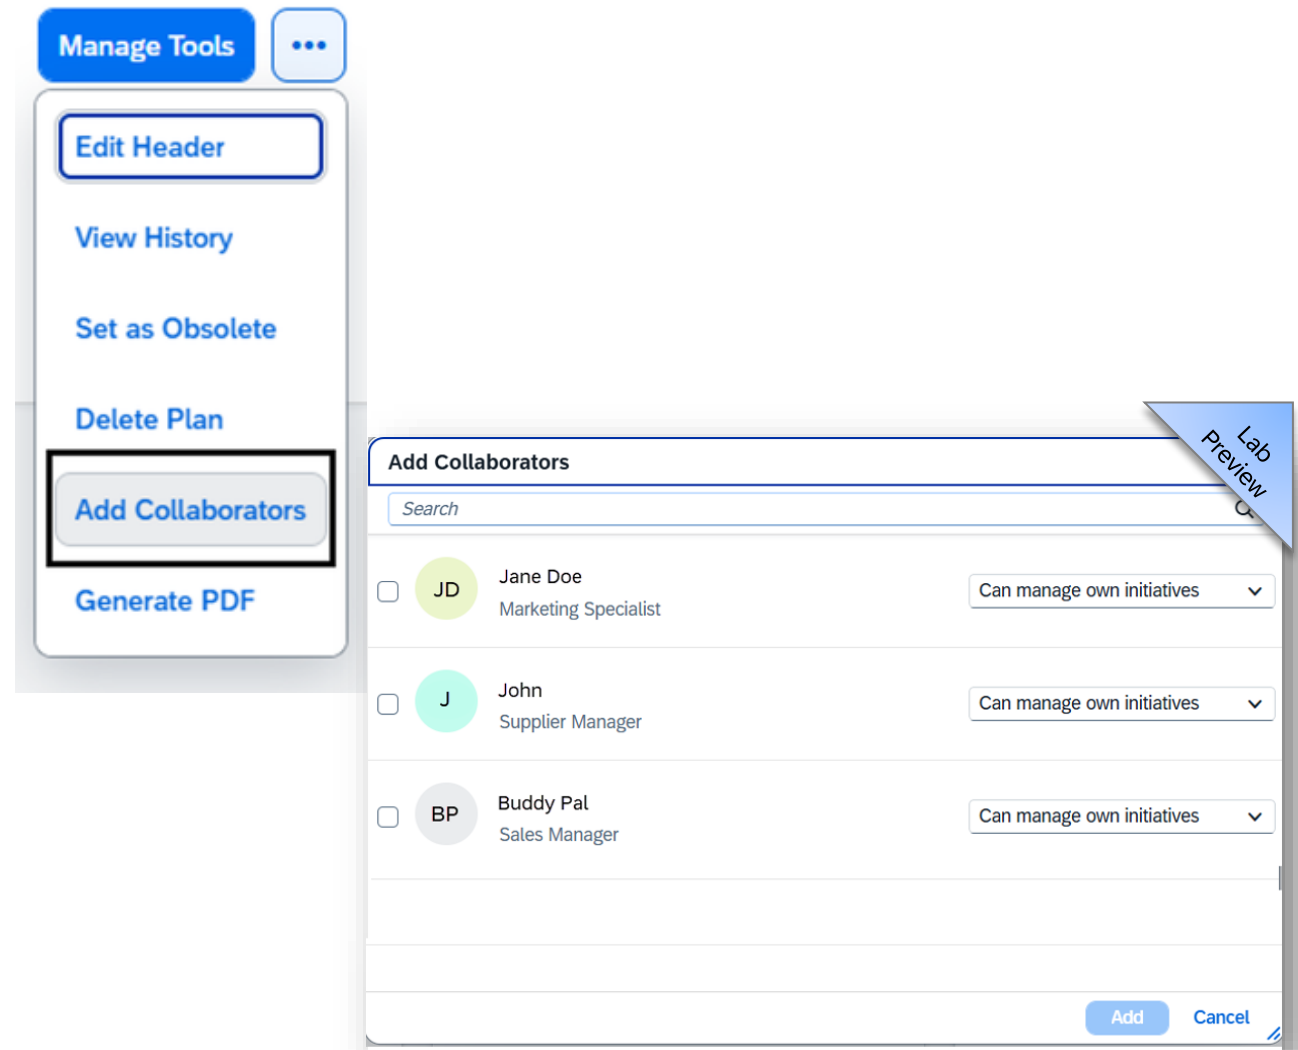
Manage Tools •••

Edit Header

View History

Set as Obsolete

Delete Plan

Add Collaborators

Generate PDF

Lab Preview

Add Collaborators

Search

JD Jane Doe
Marketing Specialist
Can manage own initiatives

J John
Supplier Manager
Can manage own initiatives

BP Buddy Pal
Sales Manager
Can manage own initiatives

Add Cancel